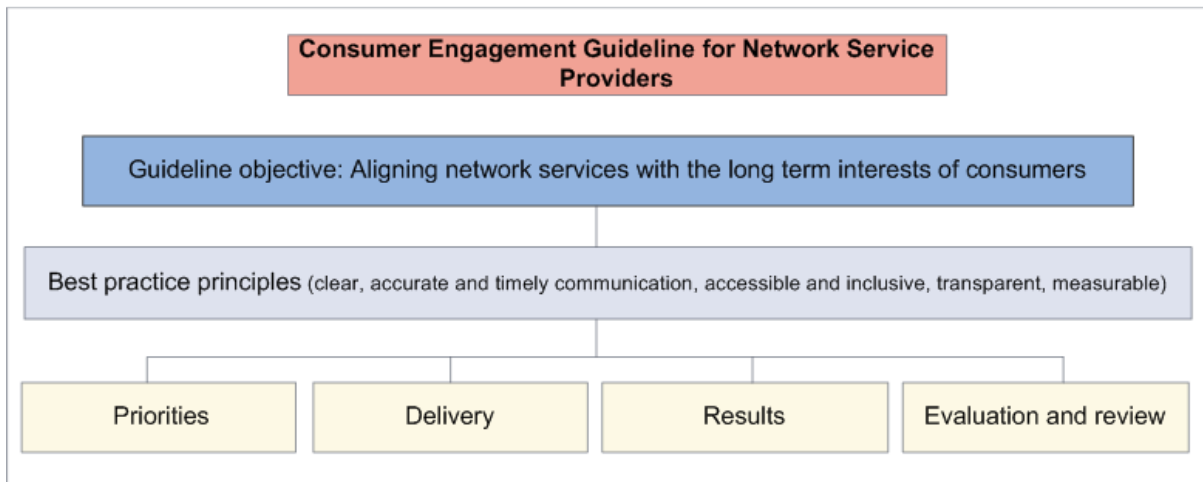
Consumer Engagement Guideline for Network Service Providers

Guideline objective: Aligning network services with the long term interests of consumers

Best practice principles (clear, accurate and timely communication, accessible and inclusive, transparent, measurable)

Priorities

Delivery

Results

Evaluation and review